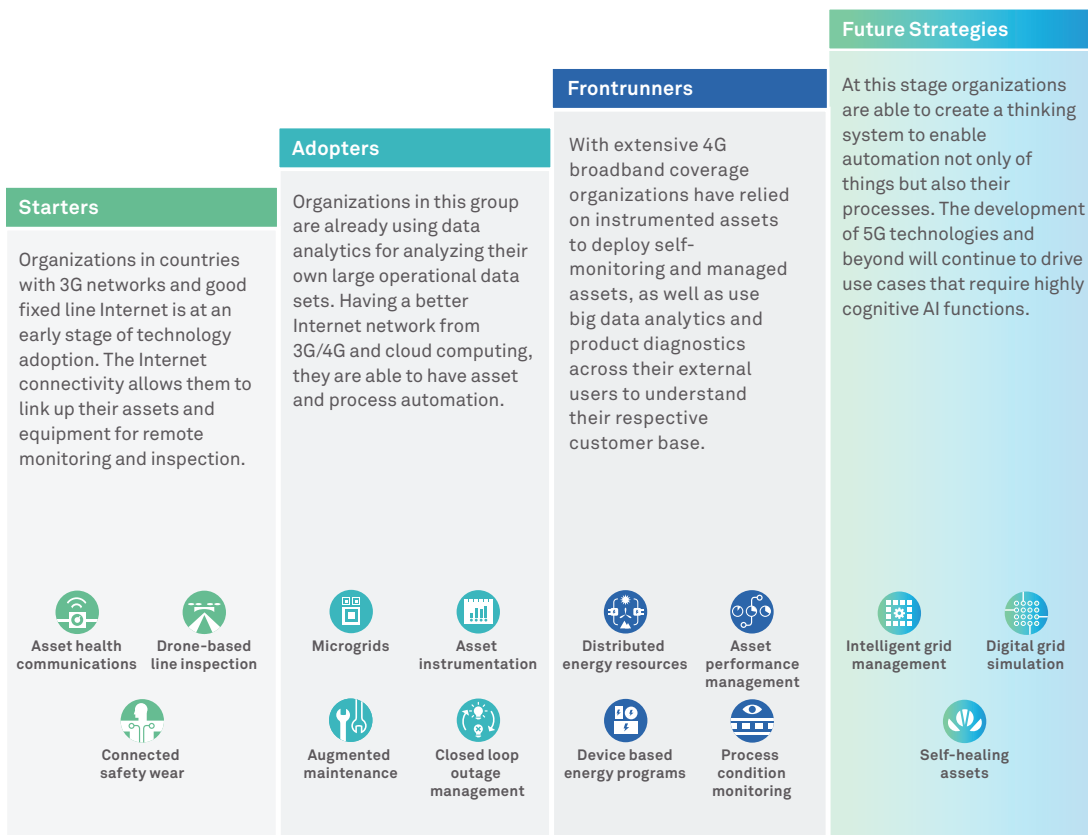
Future Strategies

At this stage organizations are able to create a thinking system to enable automation not only of things but also their processes. The development of 5G technologies and beyond will continue to drive use cases that require highly cognitive AI functions.

Frontrunners

With extensive 4G broadband coverage organizations have relied on instrumented assets to deploy self-monitoring and managed assets, as well as use big data analytics and product diagnostics across their external users to understand their respective customer base.

Adopters

Organizations in this group are already using data analytics for analyzing their own large operational data sets. Having a better Internet network from 3G/4G and cloud computing, they are able to have asset and process automation.

Starters

Organizations in countries with 3G networks and good fixed line Internet is at an early stage of technology adoption. The Internet connectivity allows them to link up their assets and equipment for remote monitoring and inspection.

Asset health communications

Drone-based line inspection

Connected safety wear

Microgrids

Asset instrumentation

Augmented maintenance

Closed loop outage management

Distributed energy resources

Asset performance management

Device based energy programs

Process condition monitoring

Intelligent grid management

Digital grid simulation

Self-healing assets